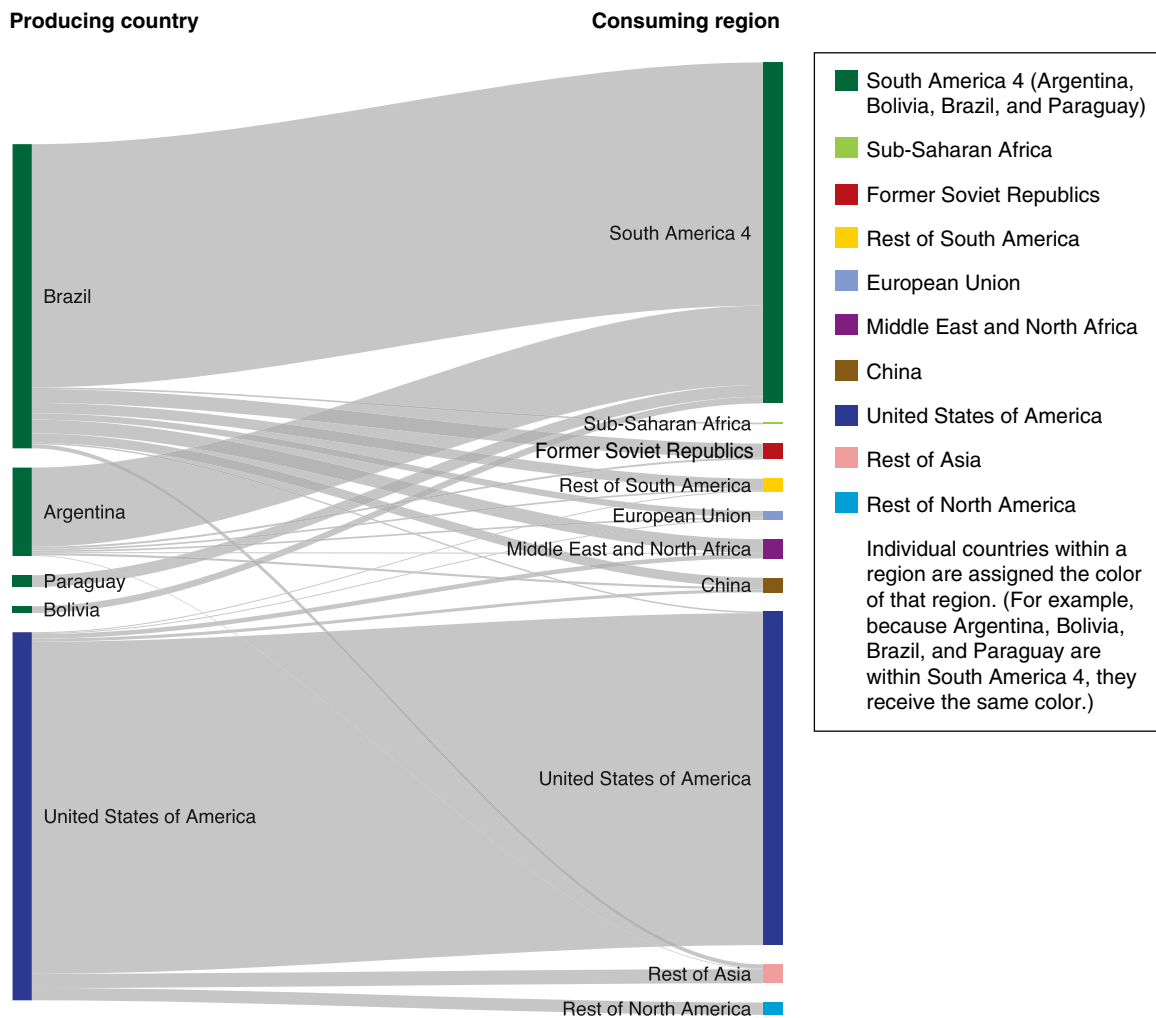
Producing country

Consuming region

Brazil

Argentina

Paraguay

Bolivia

United States of America

South America 4

Sub-Saharan Africa

Former Soviet Republics

Rest of South America

European Union

Middle East and North Africa

China

United States of America

Rest of Asia

Rest of North America

South America 4 (Argentina, Bolivia, Brazil, and Paraguay)

Sub-Saharan Africa

Former Soviet Republics

Rest of South America

European Union

Middle East and North Africa

China

United States of America

Rest of Asia

Rest of North America

Individual countries within a region are assigned the color of that region. (For example, because Argentina, Bolivia, Brazil, and Paraguay are within South America 4, they receive the same color.)